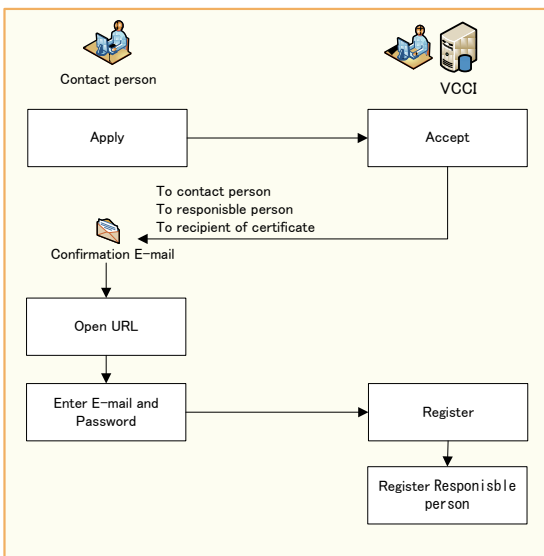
Contact person

VCCI

Apply

Accept

To contact person
To responisble person
To recipient of certificate

Confirmation E-mail

Open URL

Enter E-mail and Password

Register

Register Responisble person